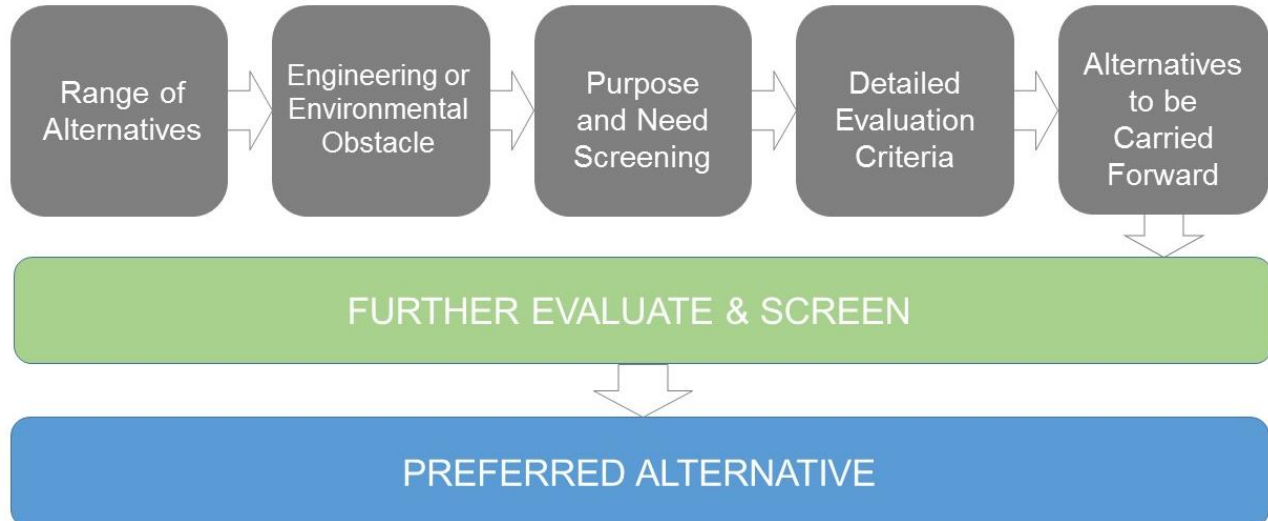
Range of Alternatives

Engineering or Environmental Obstacle

Purpose and Need Screening

Detailed Evaluation Criteria

Alternatives to be Carried Forward

FURTHER EVALUATE & SCREEN

PREFERRED ALTERNATIVE